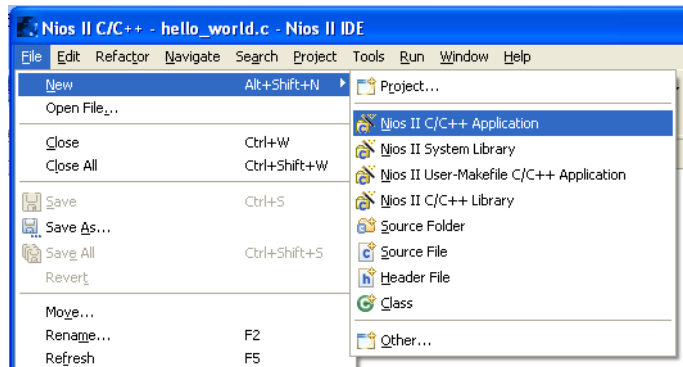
Nios II C/C++ - hello_world.c - Nios II IDE

File Edit Refactor Navigate Search Project Tools Run Window Help

New Alt+Shift+N
Open File...
Close Ctrl+W
Close All Ctrl+Shift+W
Save Ctrl+S
Save As...
Save All Ctrl+Shift+S
Revert
Move...
Rename... F2
Refresh F5

Project...
Nios II C/C++ Application
Nios II System Library
Nios II User-Makefile C/C++ Application
Nios II C/C++ Library
Source Folder
Source File
Header File
Class
Other...